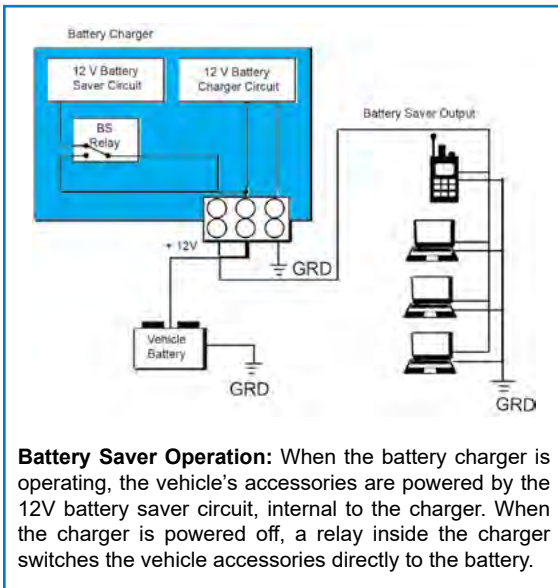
Battery Charger

12 V Battery Saver Circuit

12 V Battery Charger Circuit

BS Relay

Battery Saver Output

+ 12V

GRD

Vehicle Battery

GRD

GRD

**Battery Saver Operation:** When the battery charger is operating, the vehicle's accessories are powered by the 12V battery saver circuit, internal to the charger. When the charger is powered off, a relay inside the charger switches the vehicle accessories directly to the battery.